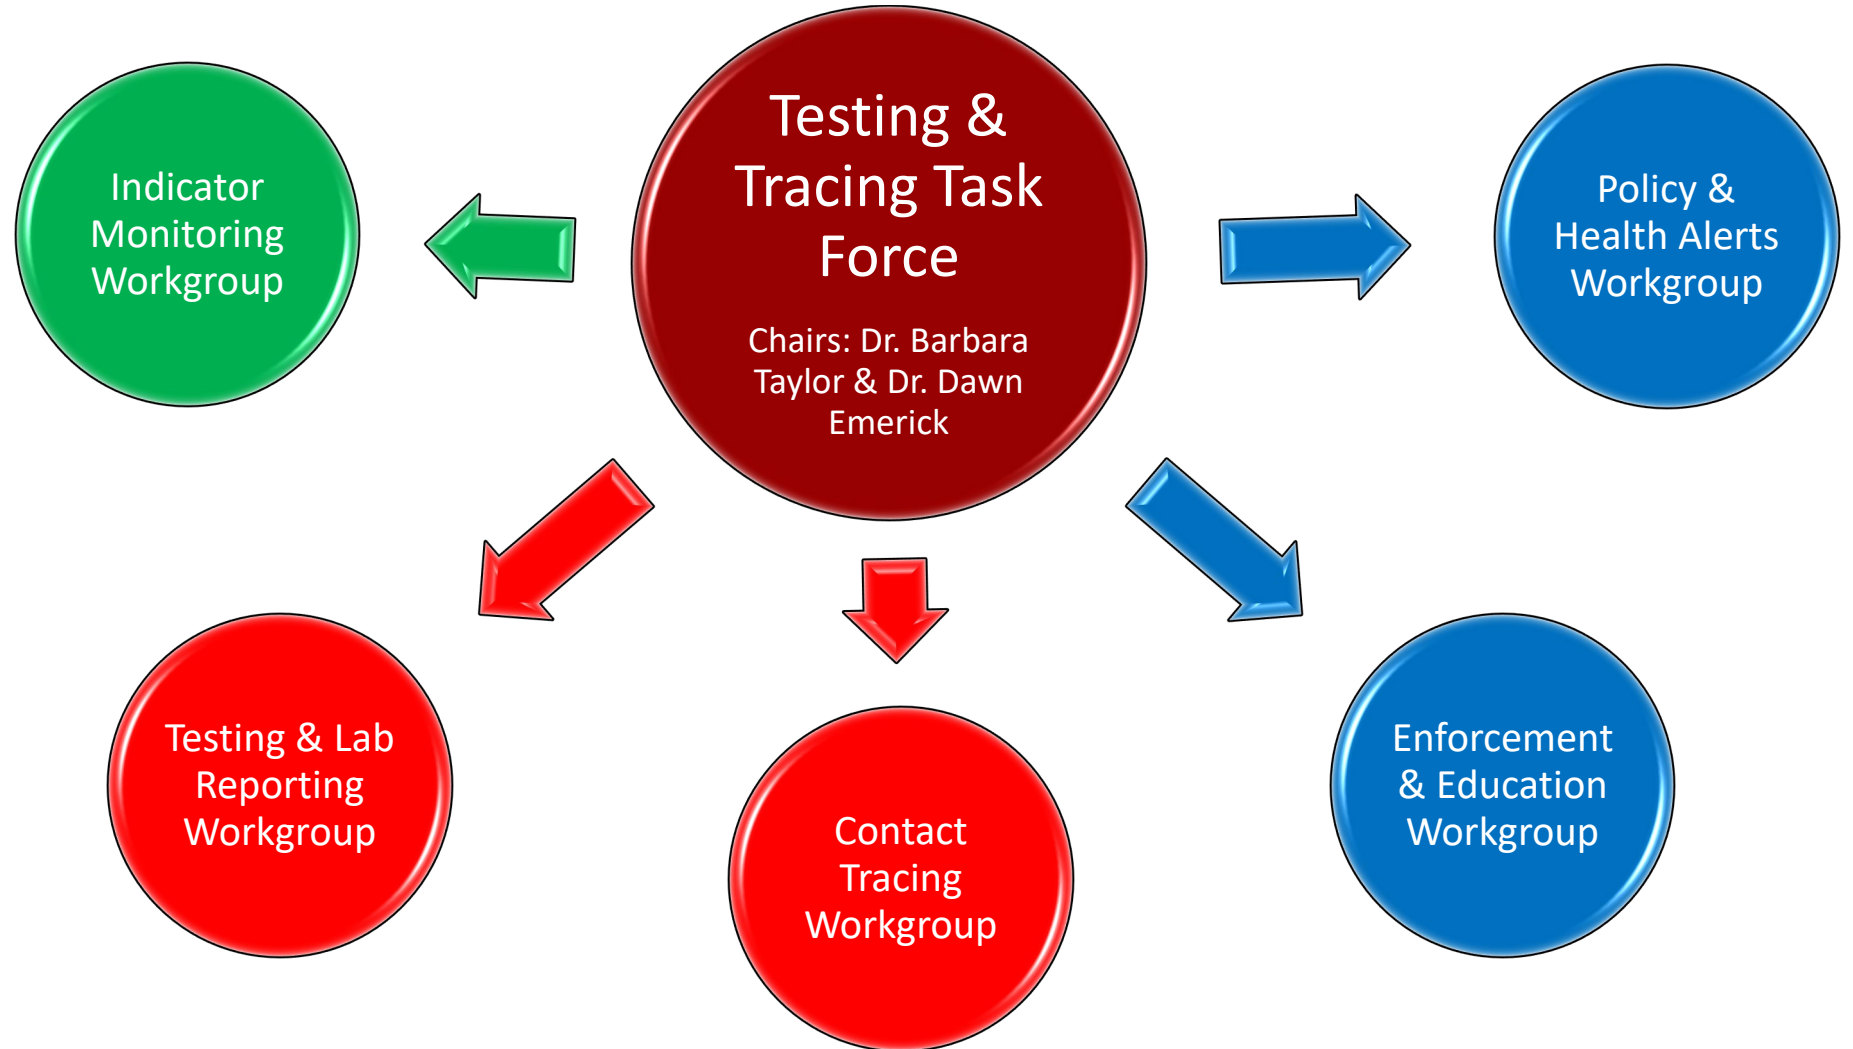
Indicator Monitoring Workgroup

Testing & Tracing Task Force

Chairs: Dr. Barbara Taylor & Dr. Dawn Emerick

Policy & Health Alerts Workgroup

Testing & Lab Reporting Workgroup

Contact Tracing Workgroup

Enforcement & Education Workgroup